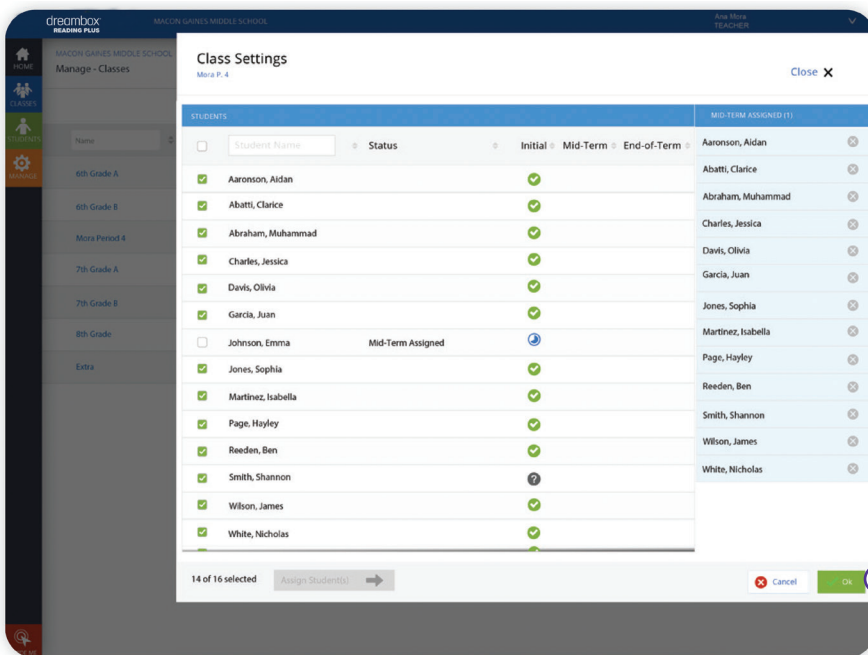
dreambox READING PLUS

MACON GAINES MIDDLE SCHOOL

Ana Mora TEACHER

HOME

CLASSES

STUDENTS

MANAGE

MACON GAINES MIDDLE SCHOOL

Manage - Classes

Name

6th Grade A

6th Grade B

Mora Period 4

7th Grade A

7th Grade B

8th Grade

Extra

Class Settings

Mora P. 4

Close ✕

STUDENTS

| | Student Name | Status | Initial | Mid-Term | End-of-Term |
|---|---|---|---|---|---|
| ☑ | Aaronson, Aidan | | ✔ | | |
| ☑ | Abatti, Clarice | | ✔ | | |
| ☑ | Abraham, Muhammad | | ✔ | | |
| ☑ | Charles, Jessica | | ✔ | | |
| ☑ | Davis, Olivia | | ✔ | | |
| ☑ | Garcia, Juan | | ✔ | | |
| ☐ | Johnson, Emma | Mid-Term Assigned | | | |
| ☑ | Jones, Sophia | | ✔ | | |
| ☑ | Martinez, Isabella | | ✔ | | |
| ☑ | Page, Hayley | | ✔ | | |
| ☑ | Reeden, Ben | | ✔ | | |
| ☑ | Smith, Shannon | | ? | | |
| ☑ | Wilson, James | | ✔ | | |
| ☑ | White, Nicholas | | ✔ | | |

MID-TERM ASSIGNED (1)

Aaronson, Aidan
Abatti, Clarice
Abraham, Muhammad
Charles, Jessica
Davis, Olivia
Garcia, Juan
Jones, Sophia
Martinez, Isabella
Page, Hayley
Reeden, Ben
Smith, Shannon
Wilson, James
White, Nicholas

14 of 16 selected

Assign Student(s)

Cancel

Ok